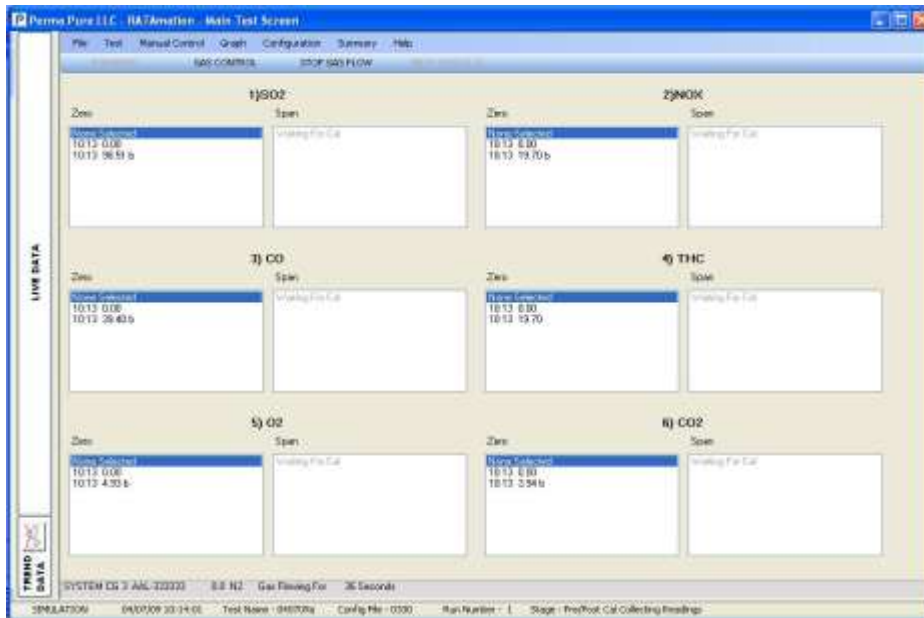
Perma Pure LLC - RATAmation - Main Test Screen

File Test Manual Control Graph Configuration Summary Help

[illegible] GAS CONTROL STOP GAS FLOW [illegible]

LIVE DATA

1) SO2
Zero
None Selected
10:13 0.00
10:13 96.51 b
Span
Waiting For Cal

2) NOX
Zero
None Selected
10:13 0.00
10:13 19.70 b
Span
Waiting For Cal

3) CO
Zero
None Selected
10:13 0.00
10:13 39.40 b
Span
Waiting For Cal

4) THC
Zero
None Selected
10:13 0.00
10:13 19.70
Span
Waiting For Cal

5) O2
Zero
None Selected
10:13 0.00
10:13 4.93 b
Span
Waiting For Cal

6) CO2
Zero
None Selected
10:13 0.00
10:13 3.94 b
Span
Waiting For Cal

TREND DATA

SYSTEM CG 3 AAL-222222 0.0 N2 Gas Flowing For 36 Seconds

SIMULATION 04/07/09 10:14:01 Test Name - 040709a Config File - 0330 Run Number - 1 Stage - Pre/Post Cal Collecting Readings